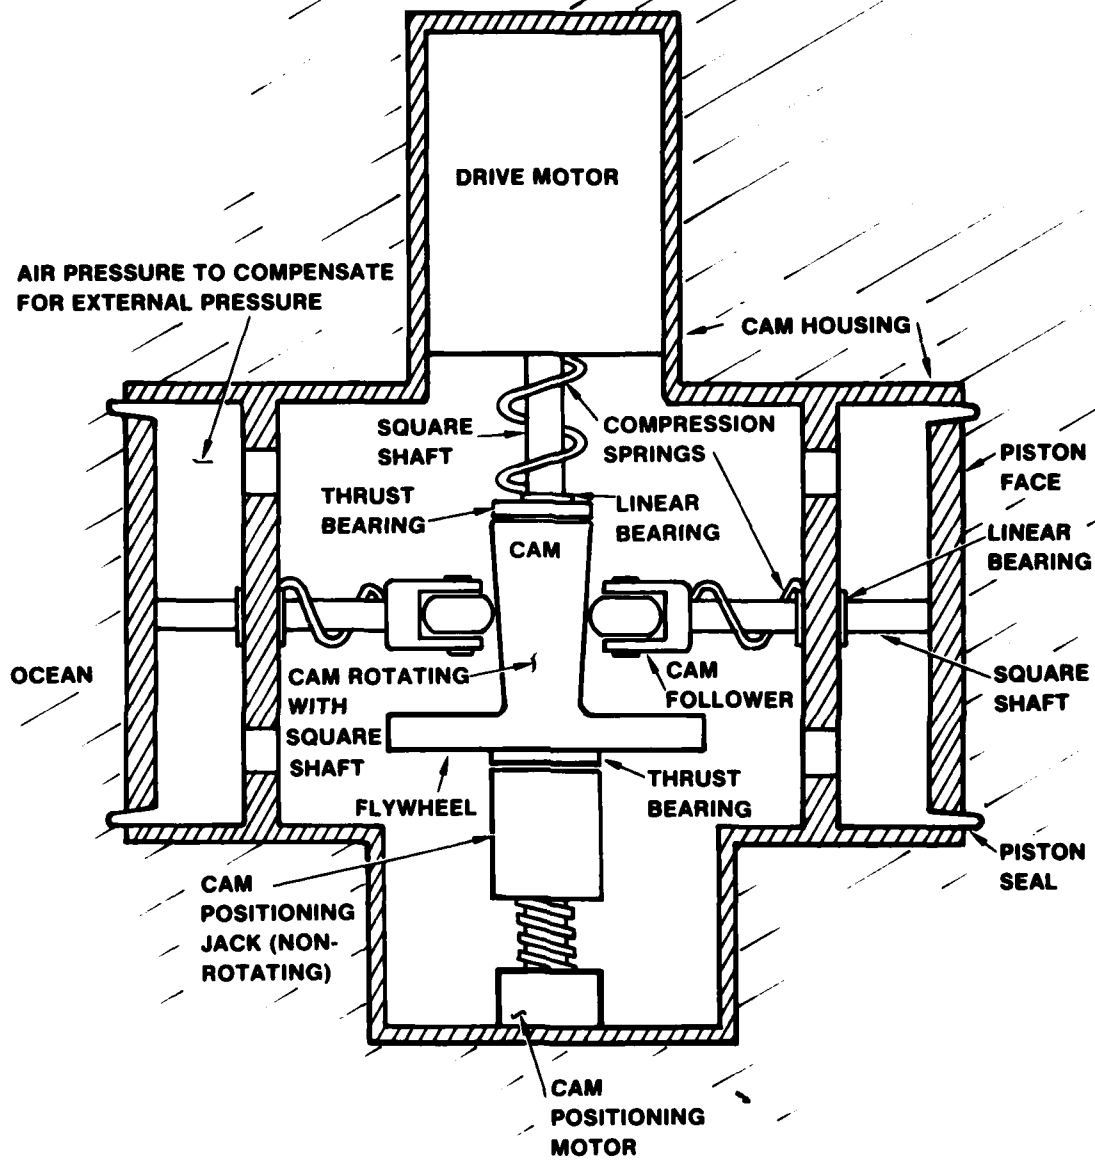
DRIVE MOTOR

AIR PRESSURE TO COMPENSATE FOR EXTERNAL PRESSURE

CAM HOUSING

SQUARE SHAFT

COMPRESSION SPRINGS

PISTON FACE

THRUST BEARING

LINEAR BEARING

CAM

LINEAR BEARING

OCEAN

CAM ROTATING WITH SQUARE SHAFT

CAM FOLLOWER

SQUARE SHAFT

THRUST BEARING

FLYWHEEL

PISTON SEAL

CAM POSITIONING JACK (NON-ROTATING)

CAM POSITIONING MOTOR